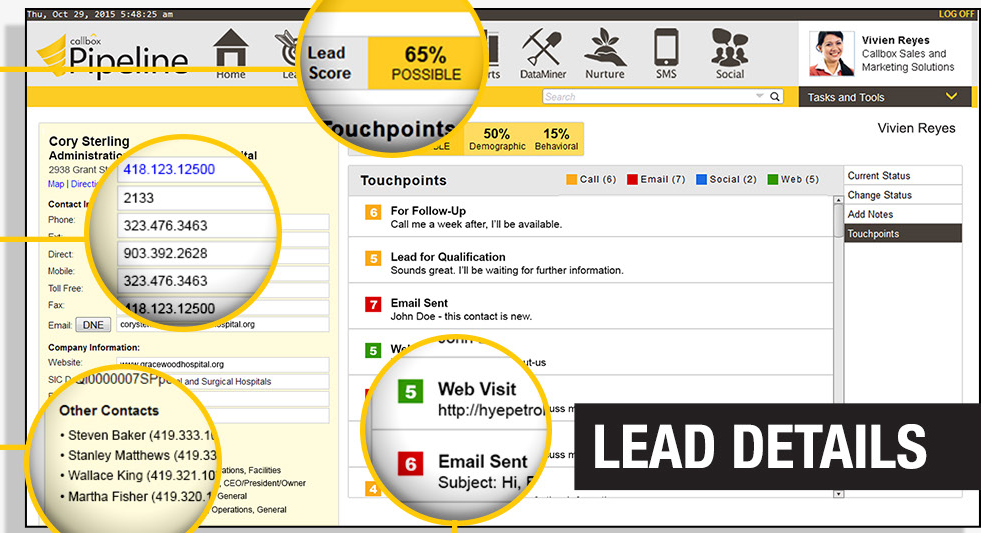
Thu, Oct 29, 2015 5:48:25 am

LOG OFF

Callbox Pipeline

Home

Lea

Lead Score

65% POSSIBLE

rts

DataMiner

Nurture

SMS

Social

Vivien Reyes
Callbox Sales and Marketing Solutions

Search

Tasks and Tools

Cory Sterling
Administra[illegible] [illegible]ital
2938 Grant S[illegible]
Map | Directi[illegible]

Contact I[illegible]
Phone:
Ext:
Direct:
Mobile:
Toll Free:
Fax:
Email: DNE

418.123.12500
2133
323.476.3463
903.392.2628
323.476.3463
418.123.12500

corys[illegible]ospital.org

Company Information:
Website: www.gracewoodhospital.org
SIC C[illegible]0000007SP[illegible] and Surgical Hospitals

Other Contacts
• Steven Baker (419.333.1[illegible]
• Stanley Matthews (419.33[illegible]
• Wallace King (419.321.10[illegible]
• Martha Fisher (419.320.1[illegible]

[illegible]ations, Facilities
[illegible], CEO/President/Owner
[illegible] General
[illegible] Operations, General

Touchpoints
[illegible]BLE
50% Demographic
15% Behavioral

Vivien Reyes

Touchpoints
Call (6) Email (7) Social (2) Web (5)

6 For Follow-Up
Call me a week after, I'll be available.

5 Lead for Qualification
Sounds great. I'll be waiting for further information.

7 Email Sent
John Doe - this contact is new.

5 We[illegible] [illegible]ut-us

5 Web Visit
http://hyepetro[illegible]

6 Email Sent
Subject: Hi, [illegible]

4

Current Status
Change Status
Add Notes
Touchpoints

LEAD DETAILS